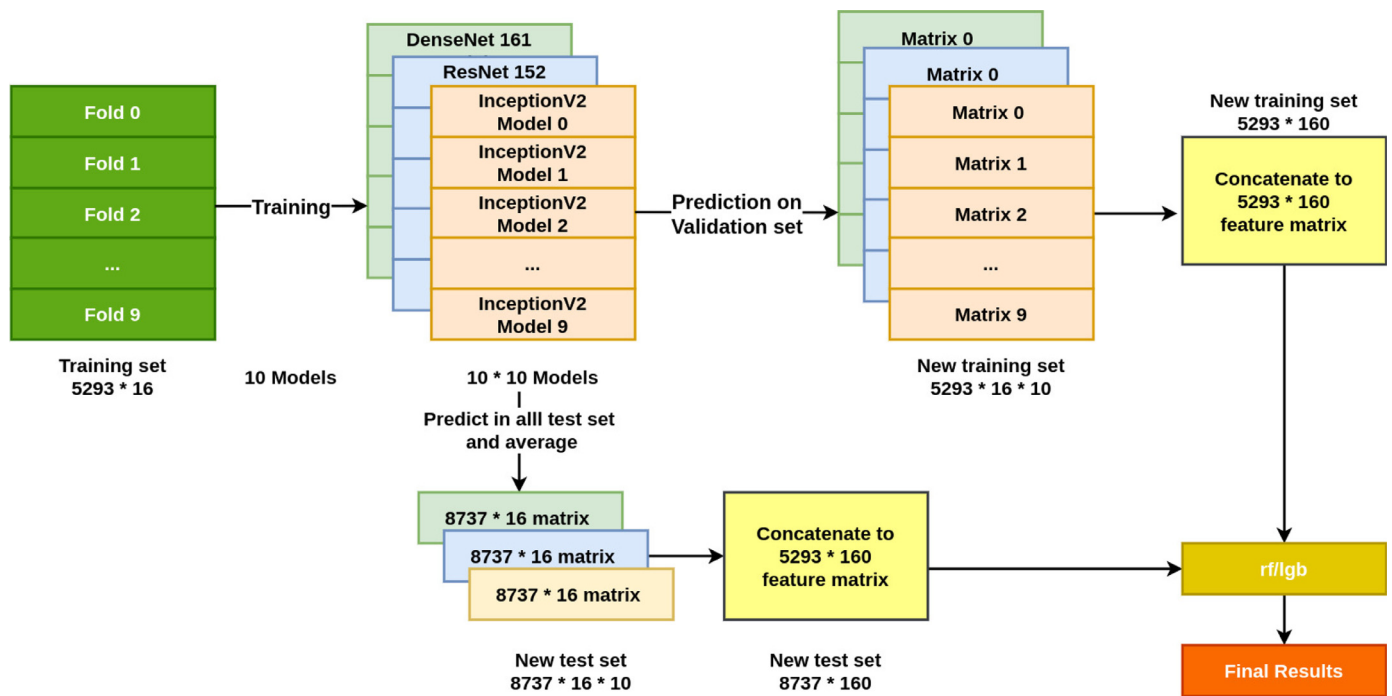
Fold 0
Fold 1
Fold 2
...
Fold 9

Training set
5293 * 16

Training

10 Models

DenseNet 161
ResNet 152
InceptionV2 Model 0
InceptionV2 Model 1
InceptionV2 Model 2
...
InceptionV2 Model 9

10 * 10 Models

Predict in alll test set and average

Prediction on Validation set

Matrix 0
Matrix 0
Matrix 0
Matrix 1
Matrix 2
...
Matrix 9

New training set
5293 * 16 * 10

New training set
5293 * 160

Concatenate to 5293 * 160 feature matrix

8737 * 16 matrix
8737 * 16 matrix
8737 * 16 matrix

New test set
8737 * 16 * 10

Concatenate to 5293 * 160 feature matrix

New test set
8737 * 160

rf/lgb

Final Results